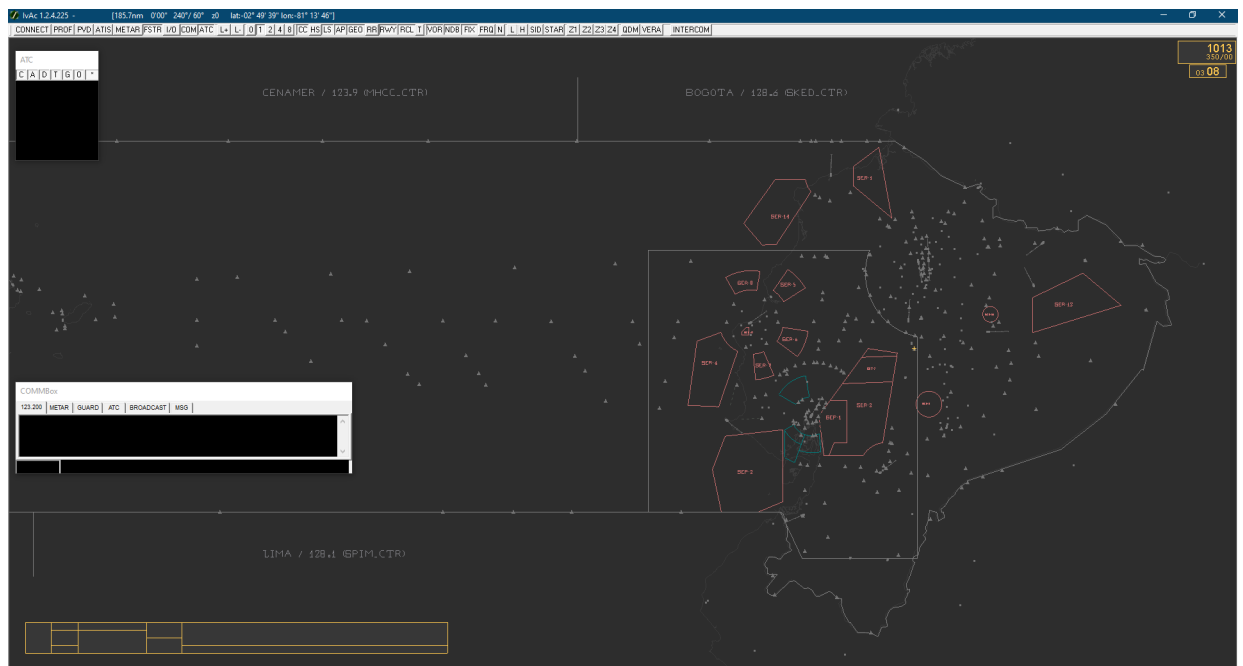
IvAc 1.2.4.225 - [185.7nm 0'00" 240°/ 60° z0 lat:-02° 49' 39" lon:-81° 13' 46"]

CONNECT PROF PVD ATIS METAR FSTR I/O COM ATC L+ L- 0 1 2 4 8 CC HS LS AP GEO RR RWY RCL T VOR NDB FIX FRQ N L H SID STAR Z1 Z2 Z3 Z4 QDM VERA INTERCOM

1013
350/00
03 08

ATC
C A D T G 0 *

CENAMER / 123.9 (MHCC_CTR)

BOGOTA / 128.6 (SKED_CTR)

SEP-1

SEP-14

SEP-8

SEP-5

SEP-12

SEP-6

SEP-4

SEP-3

SEP-1

SEP-2

COMMBox
123.200 METAR GUARD ATC BROADCAST MSG

LIMA / 128.1 (SPIM_CTR)